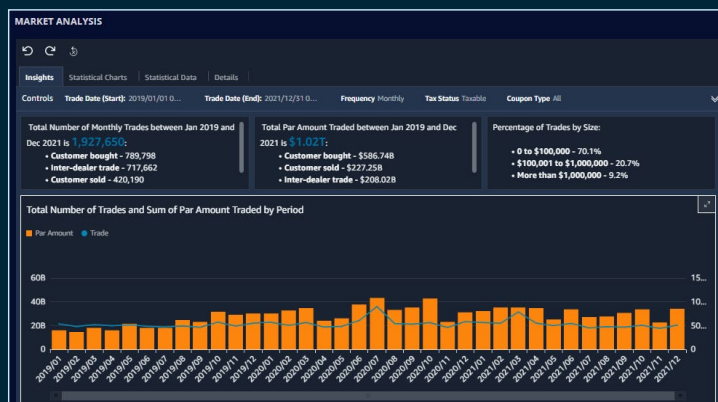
MARKET ANALYSIS

Insights | Statistical Charts | Statistical Data | Details

Controls Trade Date (Start): 2019/01/01 0... Trade Date (End): 2021/12/31 0... Frequency Monthly Tax Status Taxable Coupon Type All

Total Number of Monthly Trades between Jan 2019 and Dec 2021 is 1,927,650:
• Customer bought - 789,798
• Inter-dealer trade - 717,662
• Customer sold - 420,190

Total Par Amount Traded between Jan 2019 and Dec 2021 is $1.02T:
• Customer bought - $586.74B
• Customer sold - $227.25B
• Inter-dealer trade - $208.02B

Percentage of Trades by Size:
• 0 to $100,000 - 70.1%
• $100,001 to $1,000,000 - 20.7%
• More than $1,000,000 - 9.2%

Total Number of Trades and Sum of Par Amount Traded by Period

Par Amount Trade

60B
40B
20B

15...
10...
5...

2019/01 2019/02 2019/03 2019/04 2019/05 2019/06 2019/07 2019/08 2019/09 2019/10 2019/11 2019/12 2020/01 2020/02 2020/03 2020/04 2020/05 2020/06 2020/07 2020/08 2020/09 2020/10 2020/11 2020/12 2021/01 2021/02 2021/03 2021/04 2021/05 2021/06 2021/07 2021/08 2021/09 2021/10 2021/11 2021/12